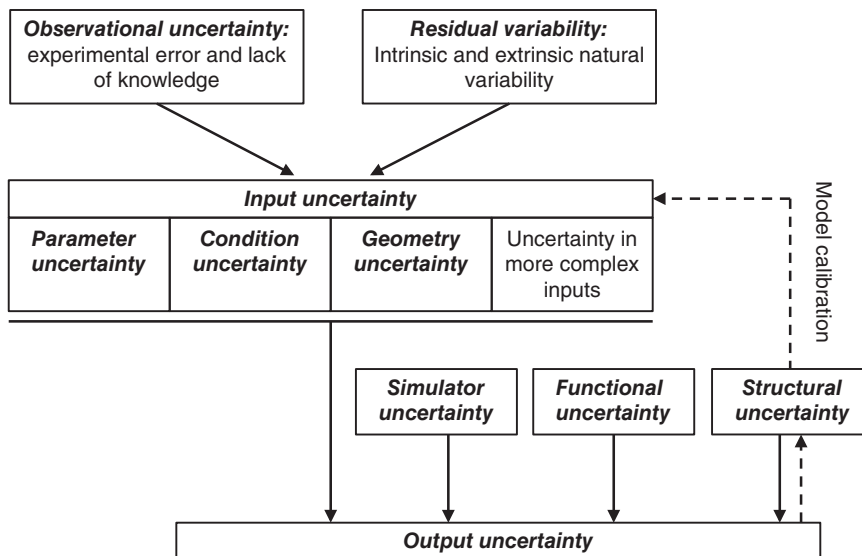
Observational uncertainty: experimental error and lack of knowledge

Residual variability: Intrinsic and extrinsic natural variability

Input uncertainty

Parameter uncertainty

Condition uncertainty

Geometry uncertainty

Uncertainty in more complex inputs

Model calibration

Simulator uncertainty

Functional uncertainty

Structural uncertainty

Output uncertainty